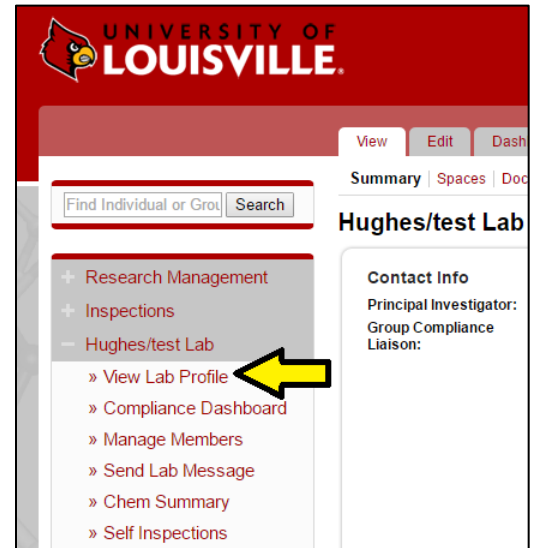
UNIVERSITY OF
LOUISVILLE.

View | Edit | Dash

Summary | Spaces | Doc

Find Individual or Grou | Search

Hughes/test Lab

+ Research Management
+ Inspections
– Hughes/test Lab
» View Lab Profile
» Compliance Dashboard
» Manage Members
» Send Lab Message
» Chem Summary
» Self Inspections

Contact Info
Principal Investigator:
Group Compliance Liaison: